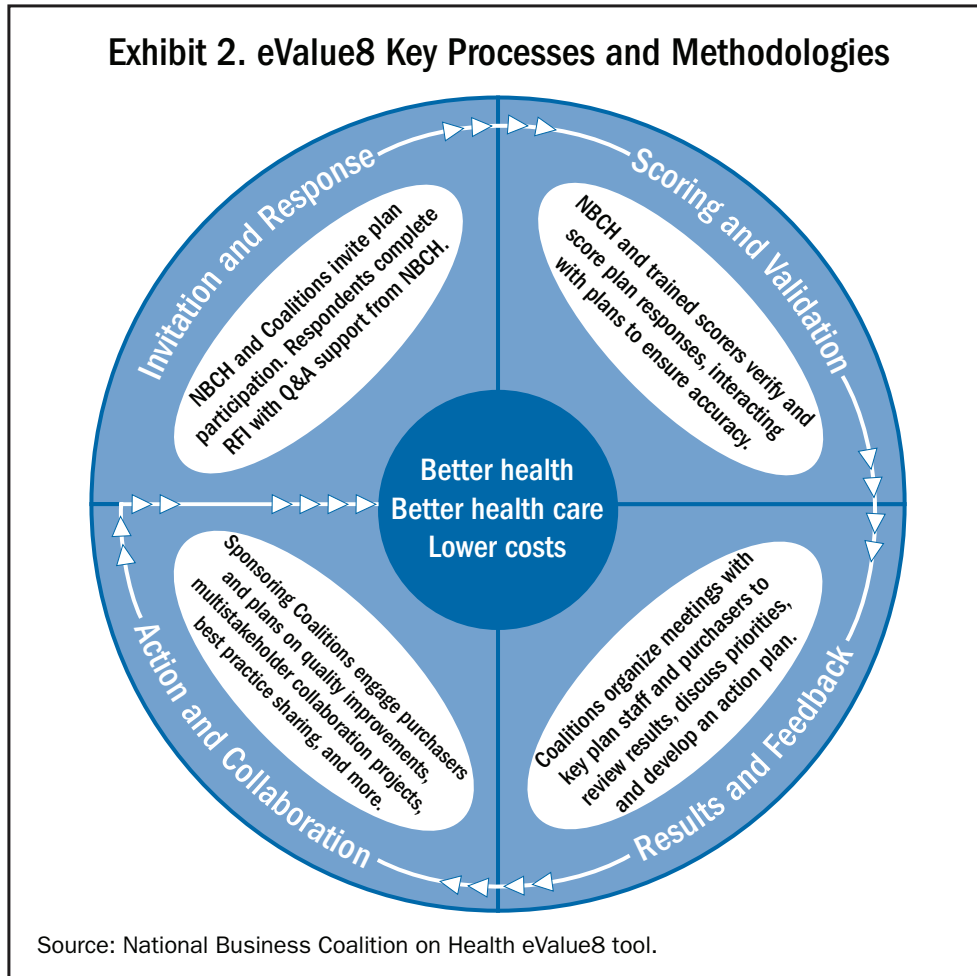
Exhibit 2. eValue8 Key Processes and Methodologies

Invitation and Response

NBCH and Coalitions invite plan participation. Respondents complete RFI with Q&A support from NBCH.

Scoring and Validation

NBCH and trained scorers verify and score plan responses, interacting with plans to ensure accuracy.

Better health
Better health care
Lower costs

Action and Collaboration

Sponsoring Coalitions engage purchasers and plans on quality improvements, multistakeholder collaboration projects, best practice sharing, and more.

Results and Feedback

Coalitions organize meetings with key plan staff and purchasers to review results, discuss priorities, and develop an action plan.

Source: National Business Coalition on Health eValue8 tool.